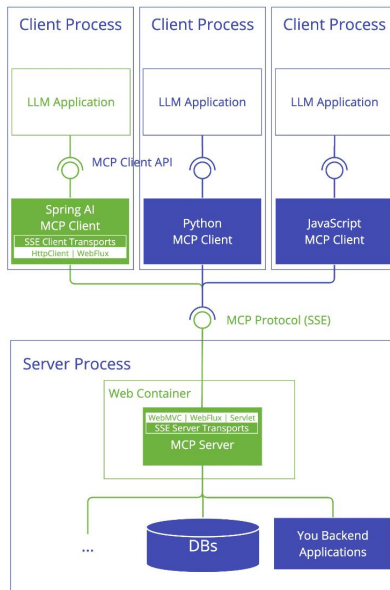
Client Process

LLM Application

MCP Client API

Spring AI MCP Client
SSE Client Transports
HttpClient | WebFlux

Client Process

LLM Application

Python MCP Client

Client Process

LLM Application

JavaScript MCP Client

MCP Protocol (SSE)

Server Process

Web Container

WebMVC | WebFlux | Servlet
SSE Server Transports
MCP Server

...

DBs

You Backend Applications